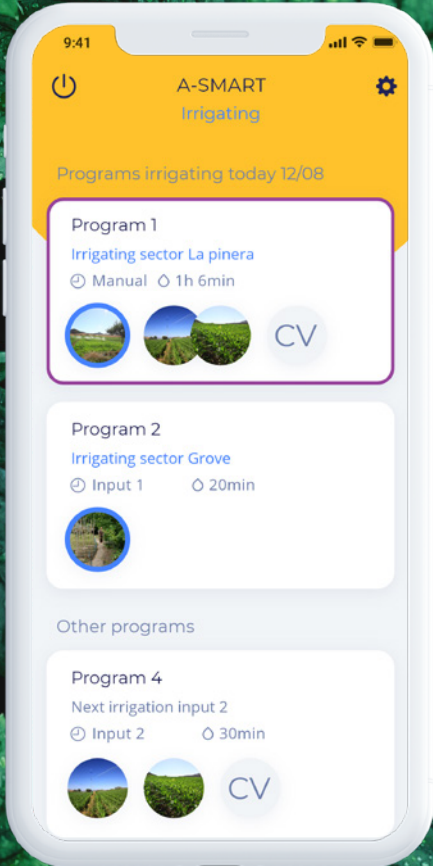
9:41

A-SMART
Irrigating

Programs irrigating today 12/08

Program 1
Irrigating sector La pinera
Manual 1h 6min
CV

Program 2
Irrigating sector Grove
Input 1 20min

Other programs

Program 4
Next irrigation input 2
Input 2 30min
CV